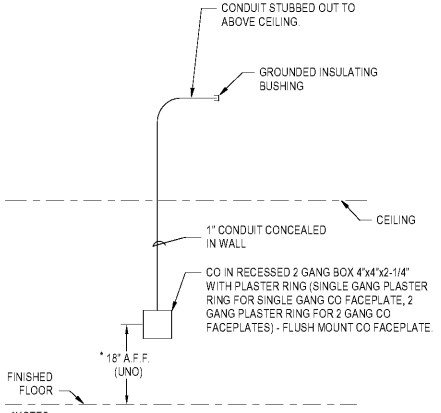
CONDUIT STUBBED OUT TO ABOVE CEILING.

GROUNDED INSULATING BUSHING

CEILING

1" CONDUIT CONCEALED IN WALL

CO IN RECESSED 2 GANG BOX 4"x4"x2-1/4" WITH PLASTER RING (SINGLE GANG PLASTER RING FOR SINGLE GANG CO FACEPLATE, 2 GANG PLASTER RING FOR 2 GANG CO FACEPLATES) - FLUSH MOUNT CO FACEPLATE.

* 18" A.F.F. (UNO)

FINISHED FLOOR

*NOTES